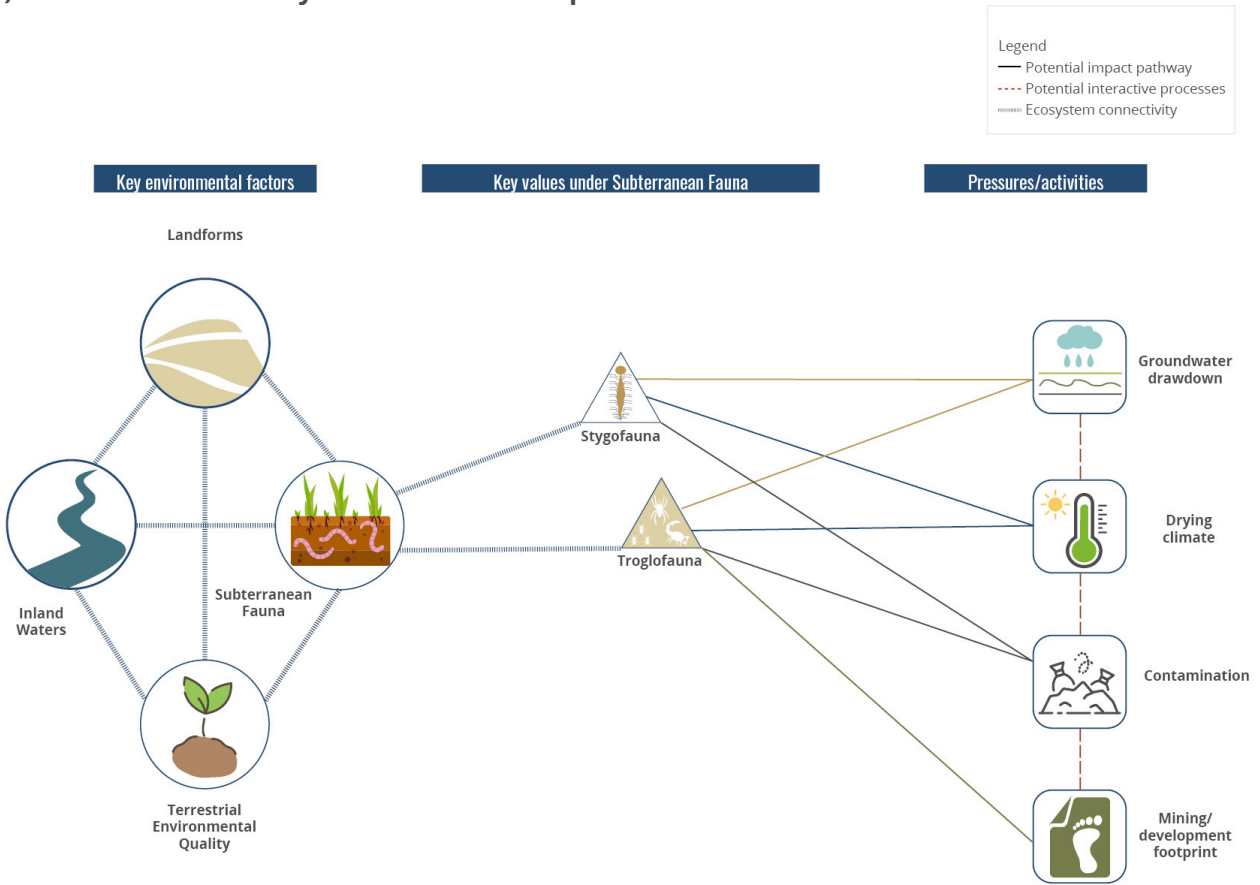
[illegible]

Legend
Potential impact pathway
Potential interactive processes
Ecosystem connectivity

Key environmental factors

Key values under Subterranean Fauna

Pressures/activities

Landforms

Inland Waters

Subterranean Fauna

Terrestrial Environmental Quality

Stygofauna

Troglofauna

Groundwater drawdown

Drying climate

Contamination

Mining/ development footprint